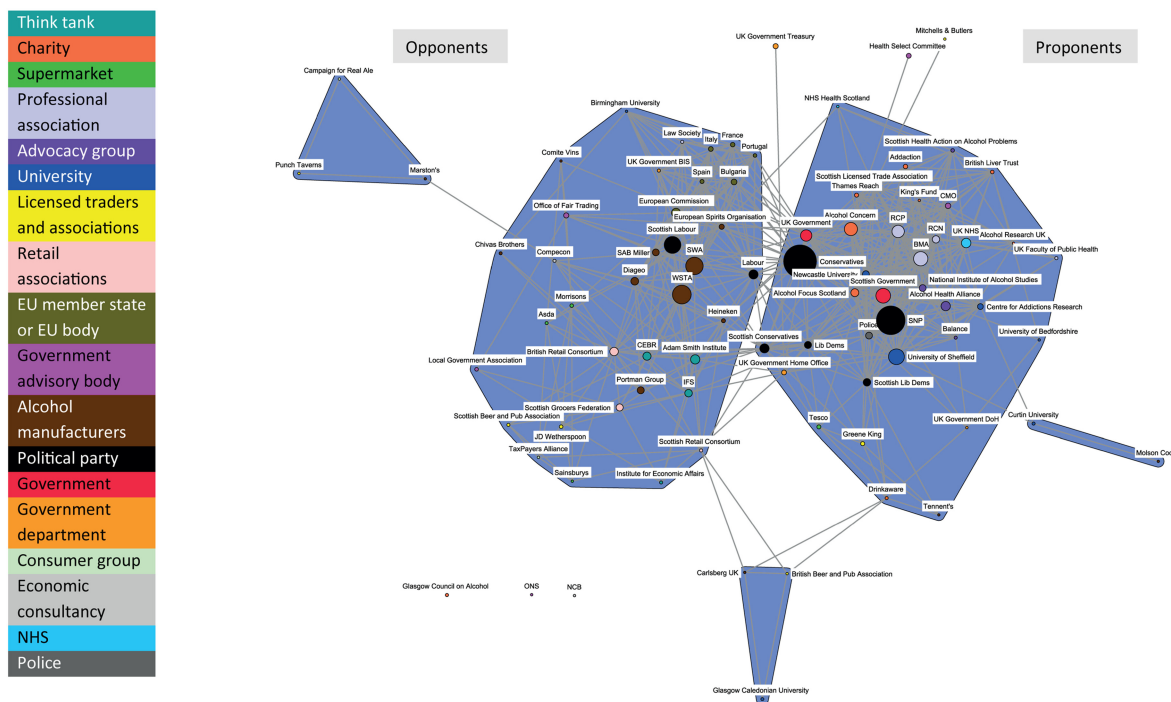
Think tank
Charity
Supermarket
Professional association
Advocacy group
University
Licensed traders and associations
Retail associations
EU member state or EU body
Government advisory body
Alcohol manufacturers
Political party
Government
Government department
Consumer group
Economic consultancy
NHS
Police

Opponents

Proponents

UK Government Treasury
Mitchells & Butlers
Health Select Committee
Campaign for Real Ale
Punch Taverns
Marston's
Birmingham University
NHS Health Scotland
Law Society
Italy
France
Portugal
Comite Vins
UK Government BIS
Spain
Bulgaria
Scottish Health Action on Alcohol Problems
Addaction
British Liver Trust
Scottish Licensed Trade Association
Thames Reach
King's Fund
CMO
European Commission
Office of Fair Trading
European Spirits Organisation
UK Government
Alcohol Concern
RCP
RCN
UK NHS
Alcohol Research UK
Scottish Labour
BMA
UK Faculty of Public Health
Chivas Brothers
Compecon
SAB Miller
SWA
Labour
Conservatives
Newcastle University
Diageo
WSTA
National Institute of Alcohol Studies
Scottish Government
Alcohol Focus Scotland
Alcohol Health Alliance
Morrisons
Centre for Addictions Research
Asda
Heineken
SNP
Balance
University of Bedfordshire
Police
Scottish Conservatives
British Retail Consortium
CEBR
Adam Smith Institute
Lib Dems
Local Government Association
UK Government Home Office
University of Sheffield
Scottish Lib Dems
Portman Group
IFS
Scottish Grocers Federation
Scottish Beer and Pub Association
Curtin University
UK Government DoH
JD Wetherspoon
Tesco
Greene King
Scottish Retail Consortium
TaxPayers Alliance
Molson Coo
Sainsburys
Institute for Economic Affairs
Drinkaware
Tennent's
Glasgow Council on Alcohol
ONS
NCB
Carlsberg UK
British Beer and Pub Association
Glasgow Caledonian University